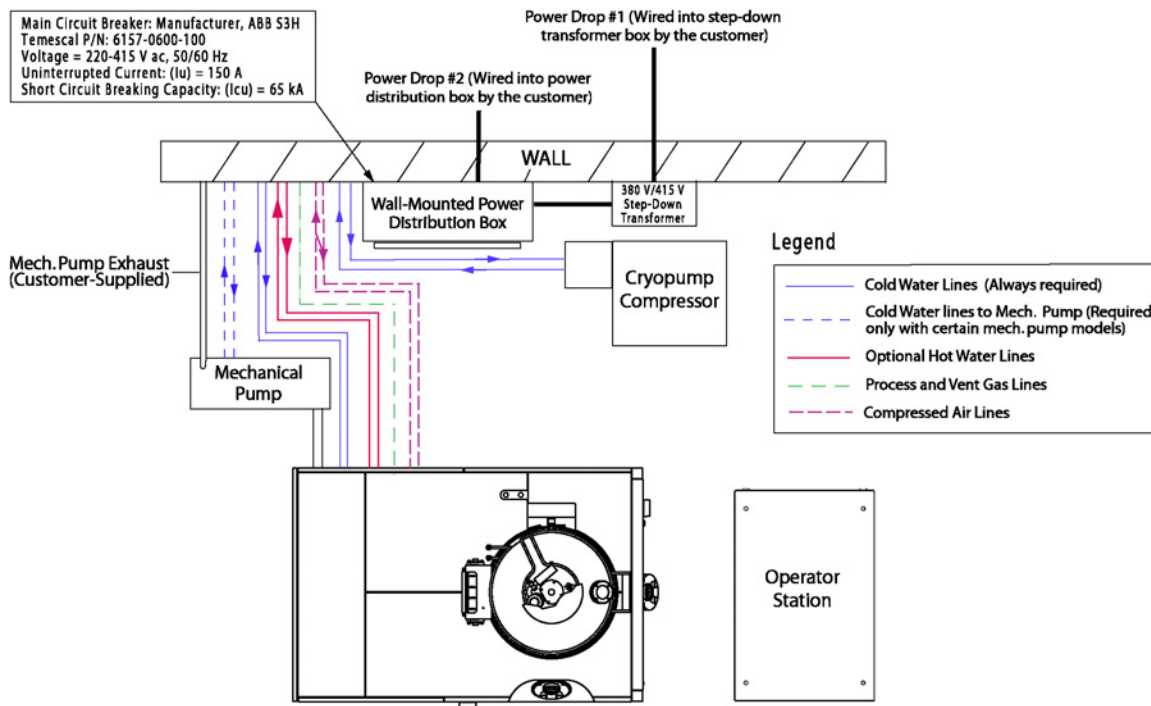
Main Circuit Breaker: Manufacturer, ABB S3H
Temescal P/N: 6157-0600-100
Voltage = 220-415 V ac, 50/60 Hz
Uninterrupted Current: (Iu) = 150 A
Short Circuit Breaking Capacity: (Icu) = 65 kA

Power Drop #1 (Wired into step-down transformer box by the customer)

Power Drop #2 (Wired into power distribution box by the customer)

WALL

Wall-Mounted Power Distribution Box

380 V/415 V Step-Down Transformer

Mech. Pump Exhaust (Customer-Supplied)

Cryopump Compressor

Mechanical Pump

Legend

Cold Water Lines (Always required)

Cold Water lines to Mech. Pump (Required only with certain mech. pump models)

Optional Hot Water Lines

Process and Vent Gas Lines

Compressed Air Lines

Operator Station